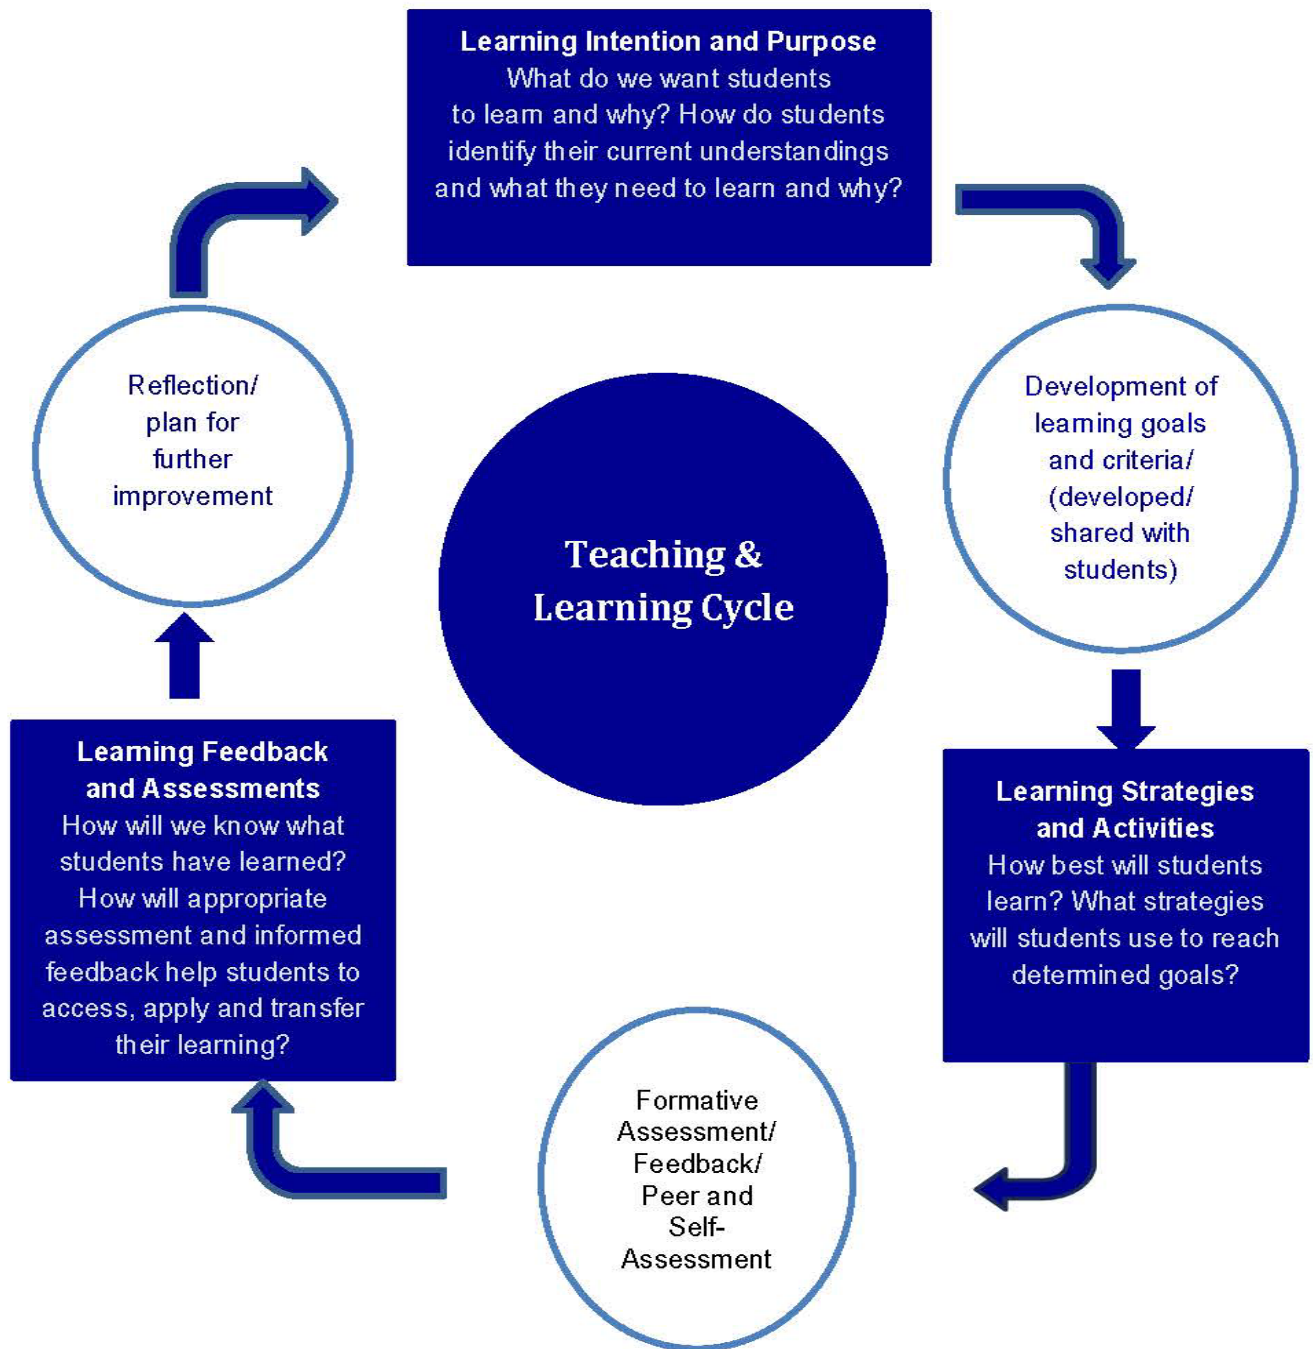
Learning Intention and Purpose
What do we want students to learn and why? How do students identify their current understandings and what they need to learn and why?

Development of learning goals and criteria/ (developed/ shared with students)

Learning Strategies and Activities
How best will students learn? What strategies will students use to reach determined goals?

Formative Assessment/ Feedback/ Peer and Self-Assessment

Learning Feedback and Assessments
How will we know what students have learned? How will appropriate assessment and informed feedback help students to access, apply and transfer their learning?

Reflection/ plan for further improvement

Teaching & Learning Cycle